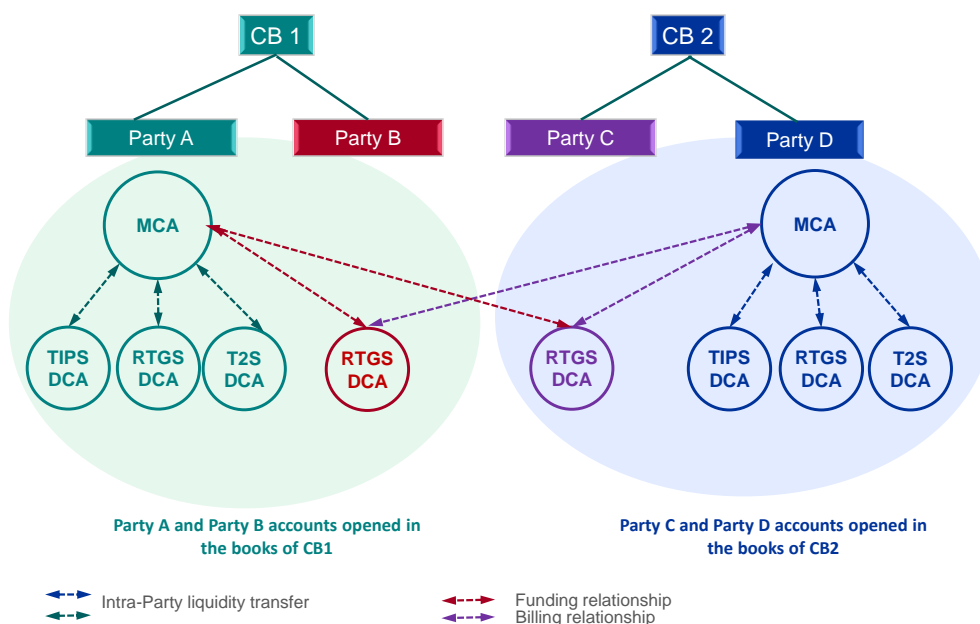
CB 1

CB 2

Party A

Party B

Party C

Party D

MCA

MCA

TIPS DCA

RTGS DCA

T2S DCA

RTGS DCA

RTGS DCA

TIPS DCA

RTGS DCA

T2S DCA

Party A and Party B accounts opened in the books of CB1

Party C and Party D accounts opened in the books of CB2

Intra-Party liquidity transfer

Funding relationship

Billing relationship